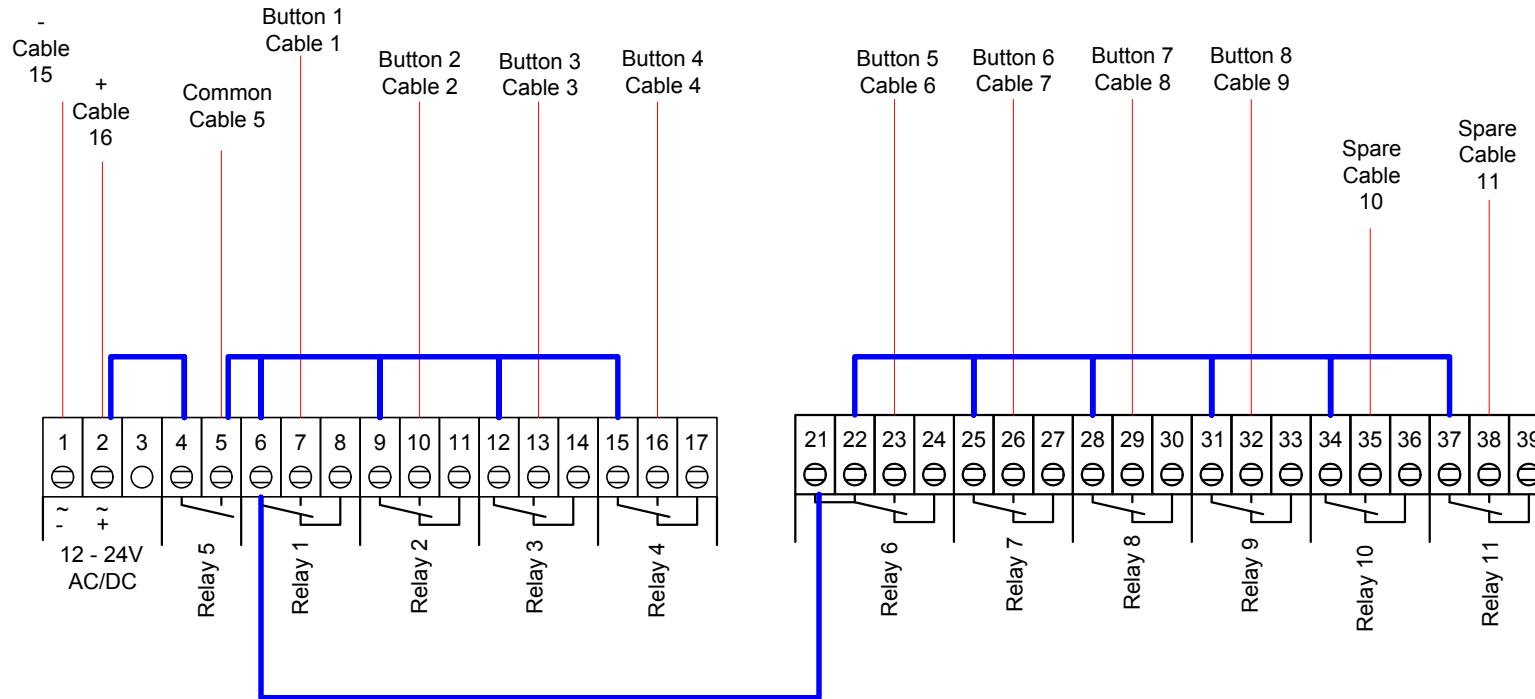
-
Cable
15

+
Cable
16

Common
Cable 5

Button 1
Cable 1

Button 2
Cable 2

Button 3
Cable 3

Button 4
Cable 4

Button 5
Cable 6

Button 6
Cable 7

Button 7
Cable 8

Button 8
Cable 9

Spare
Cable
10

Spare
Cable
11

1 2 3 4 5 6 7 8 9 10 11 12 13 14 15 16 17

21 22 23 24 25 26 27 28 29 30 31 32 33 34 35 36 37 38 39

~
-

~
+

12 - 24V
AC/DC

Relay 5

Relay 1

Relay 2

Relay 3

Relay 4

Relay 6

Relay 7

Relay 8

Relay 9

Relay 10

Relay 11